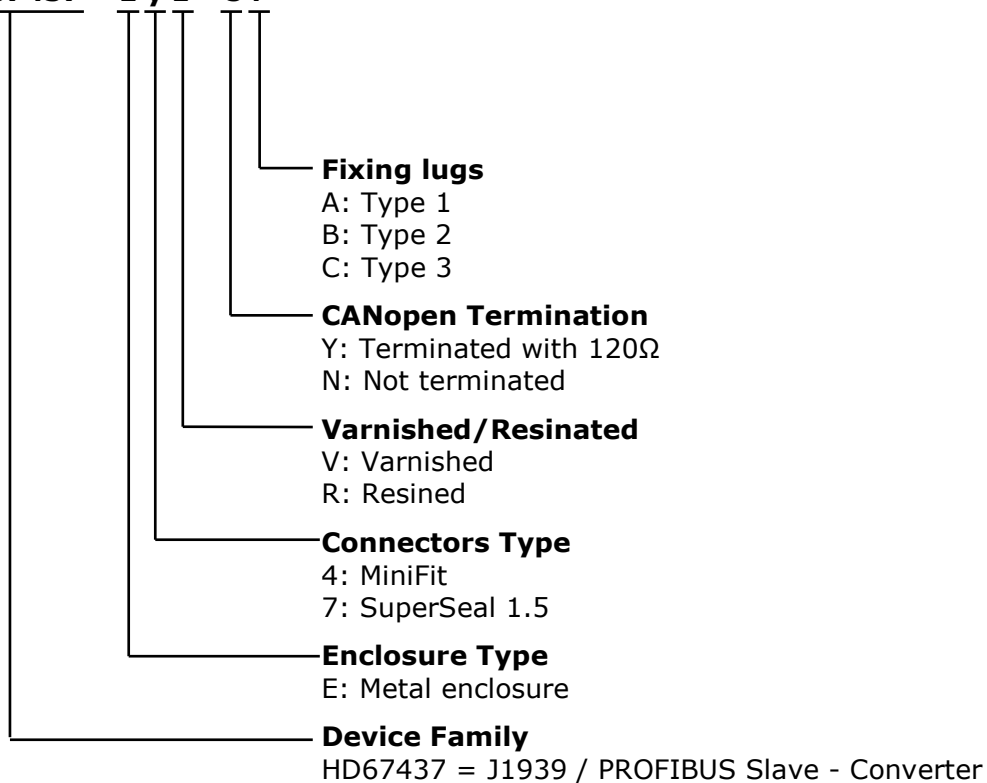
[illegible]

**Fixing lugs**
A: Type 1
B: Type 2
C: Type 3

**CANopen Termination**
Y: Terminated with 120Ω
N: Not terminated

**Varnished/Resinated**
V: Varnished
R: Resined

**Connectors Type**
4: MiniFit
7: SuperSeal 1.5

**Enclosure Type**
E: Metal enclosure

**Device Family**
HD67437 = J1939 / PROFIBUS Slave - Converter